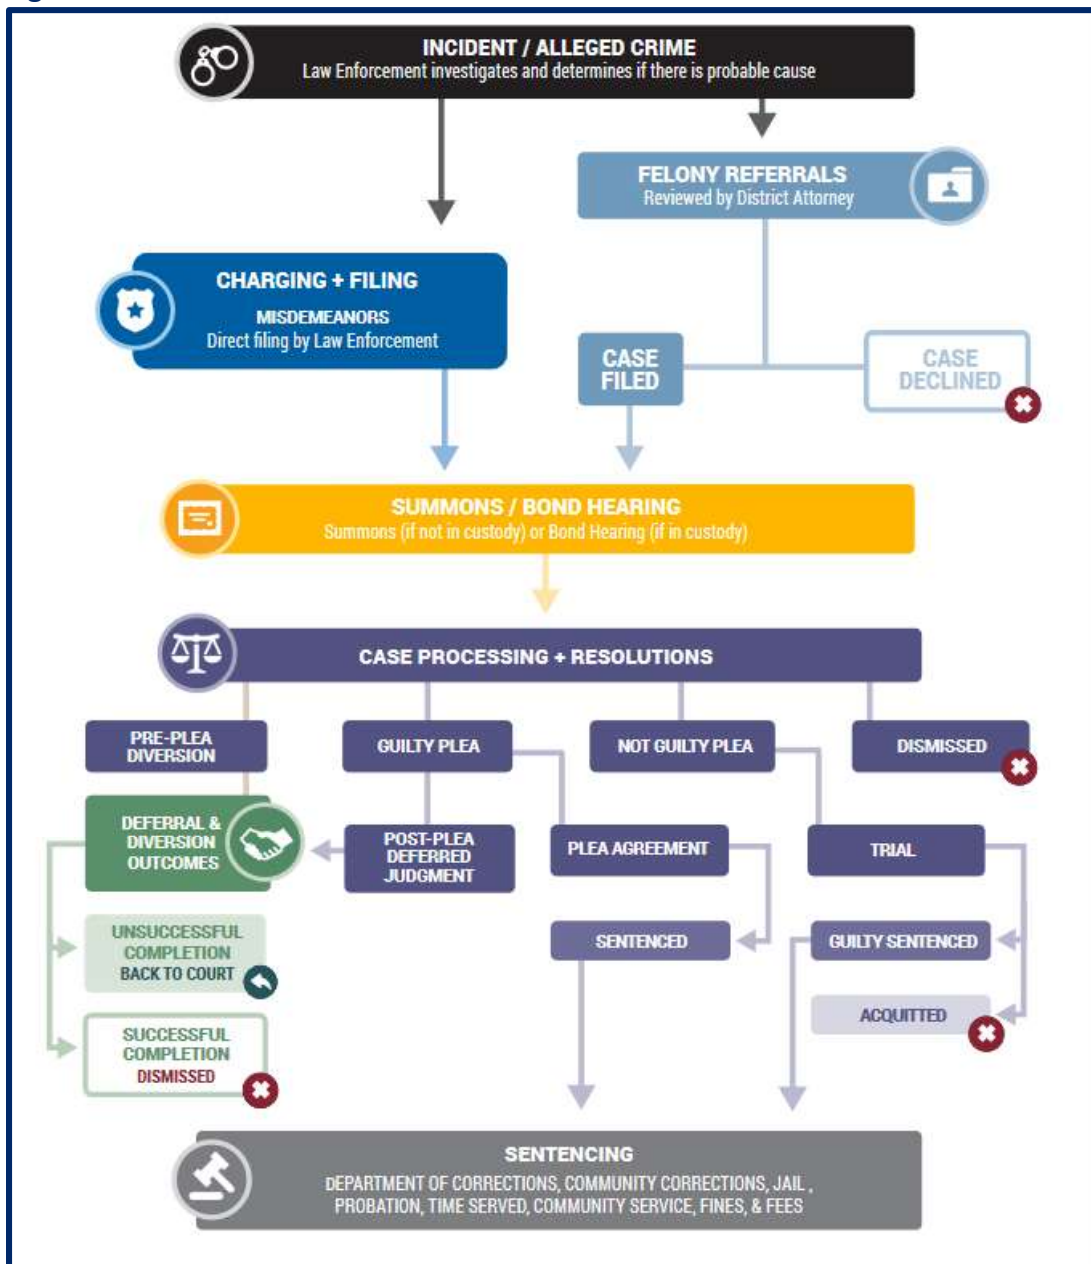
INCIDENT / ALLEGED CRIME
Law Enforcement investigates and determines if there is probable cause

FELONY REFERRALS
Reviewed by District Attorney

CHARGING + FILING
MISDEMEANORS
Direct filing by Law Enforcement

CASE FILED

CASE DECLINED

SUMMONS / BOND HEARING
Summons (if not in custody) or Bond Hearing (if in custody)

CASE PROCESSING + RESOLUTIONS

PRE-PLEA DIVERSION

GUILTY PLEA

NOT GUILTY PLEA

DISMISSED

DEFERRAL & DIVERSION OUTCOMES

POST-PLEA DEFERRED JUDGMENT

PLEA AGREEMENT

TRIAL

UNSUCCESSFUL COMPLETION
BACK TO COURT

SENTENCED

GUILTY SENTENCED

ACQUITTED

SUCCESSFUL COMPLETION
DISMISSED

SENTENCING
DEPARTMENT OF CORRECTIONS, COMMUNITY CORRECTIONS, JAIL, PROBATION, TIME SERVED, COMMUNITY SERVICE, FINES, & FEES